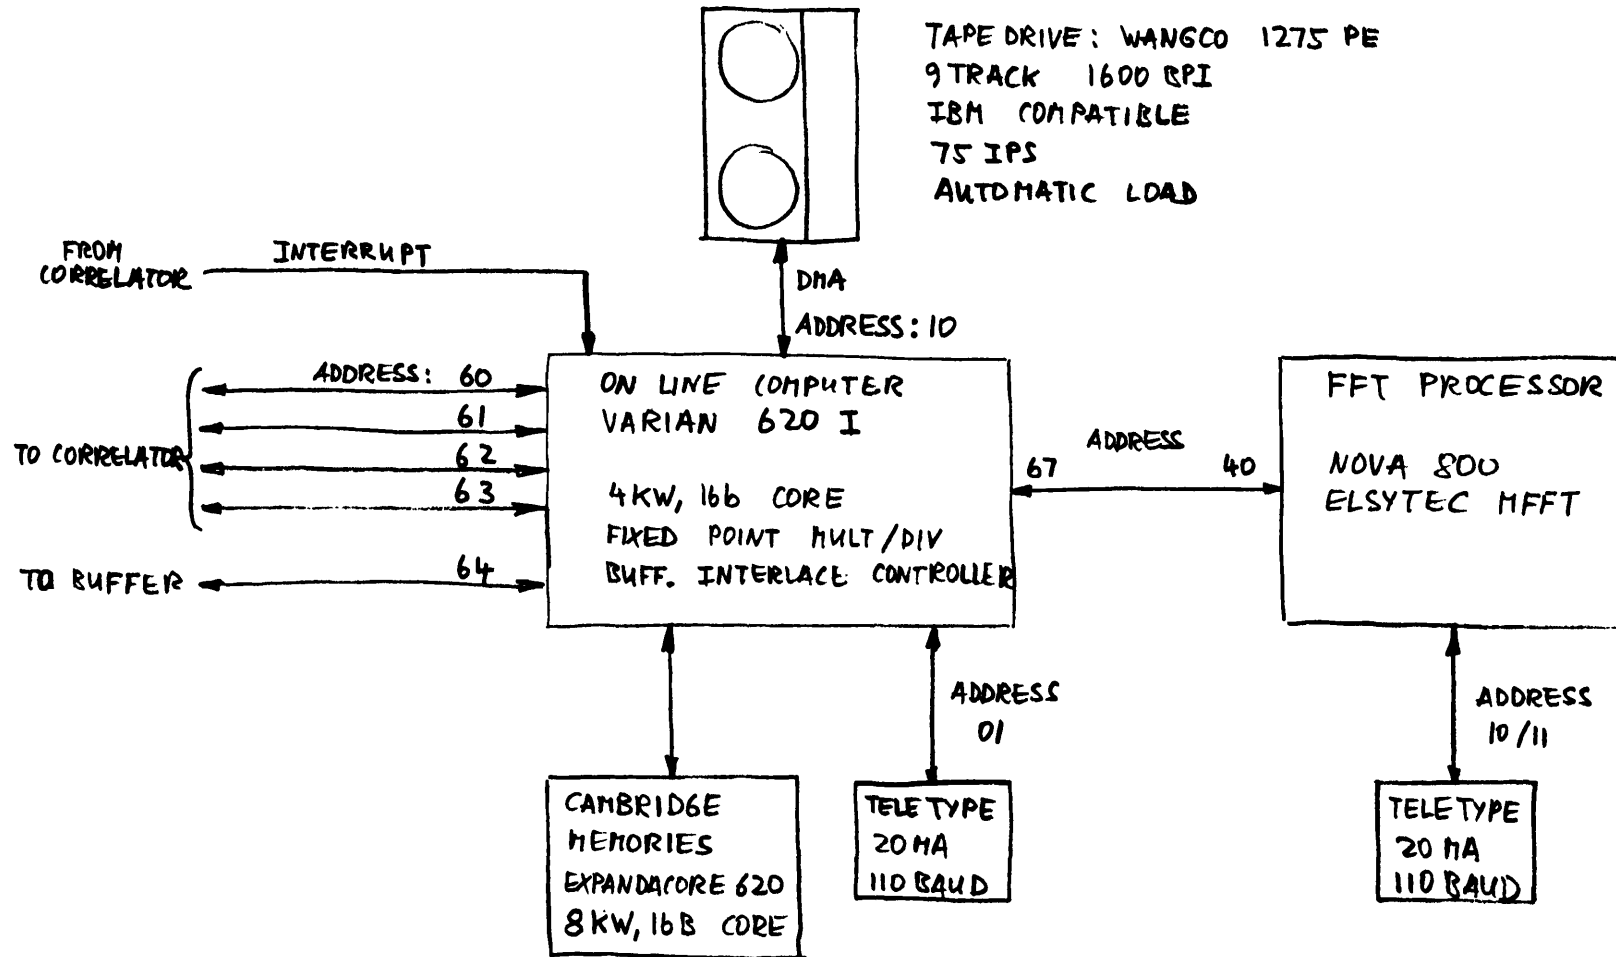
TAPE DRIVE: WANGCO 1275 PE
9 TRACK 1600 BPI
IBM COMPATIBLE
75 IPS
AUTOMATIC LOAD

FROM CORRELATOR

INTERRUPT

DMA
ADDRESS: 10

ADDRESS: 60
61
62
63
TO CORRELATOR

64
TO BUFFER

ON LINE COMPUTER
VARIAN 620 I

4KW, 16b CORE
FIXED POINT MULT/DIV
BUFF. INTERLACE CONTROLLER

ADDRESS
67
40

FFT PROCESSOR

NOVA 800
ELSYTEC MFFT

ADDRESS
01

ADDRESS
10/11

CAMBRIDGE
MEMORIES
EXPANDACORE 620
8KW, 16B CORE

TELETYPE
20 MA
110 BAUD

TELETYPE
20 MA
110 BAUD